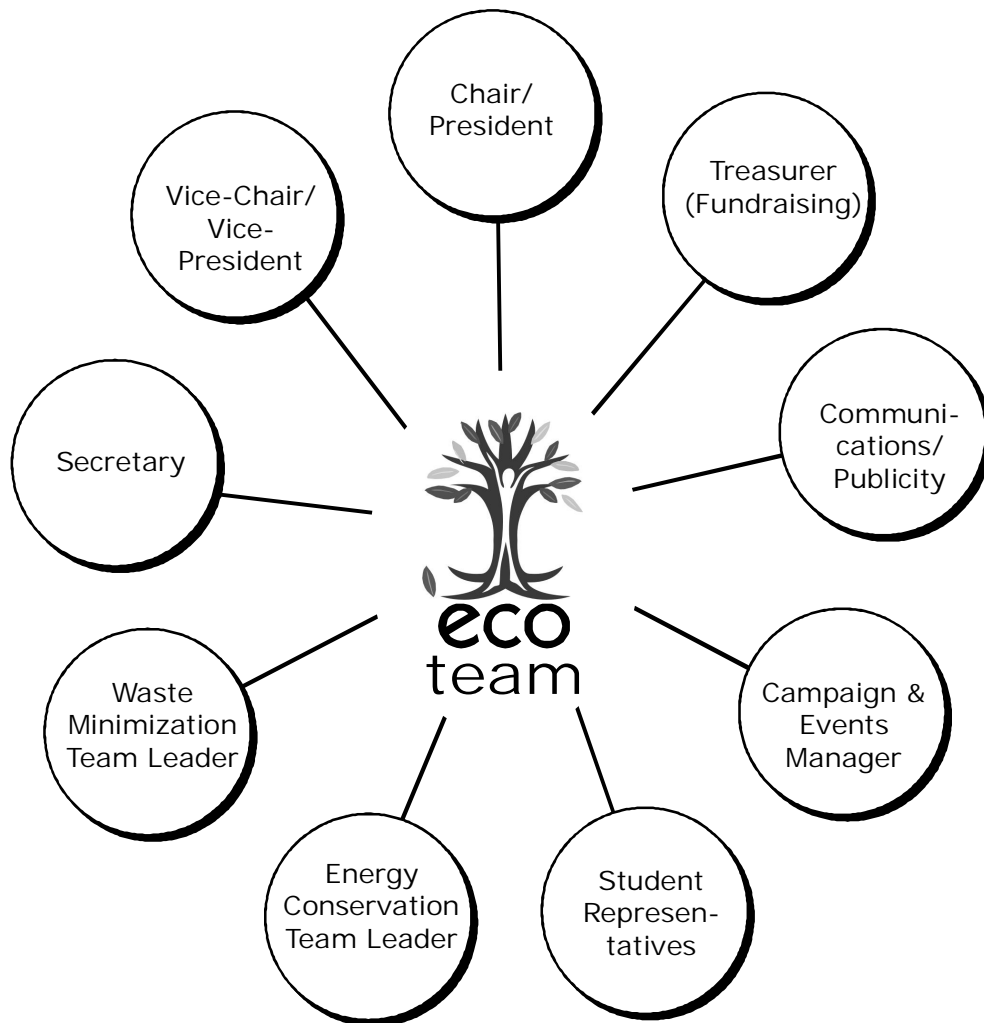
Chair/ President

Treasurer (Fundraising)

Vice-Chair/ Vice-President

Communications/ Publicity

Secretary

eco team

Campaign & Events Manager

Waste Minimization Team Leader

Energy Conservation Team Leader

Student Representatives